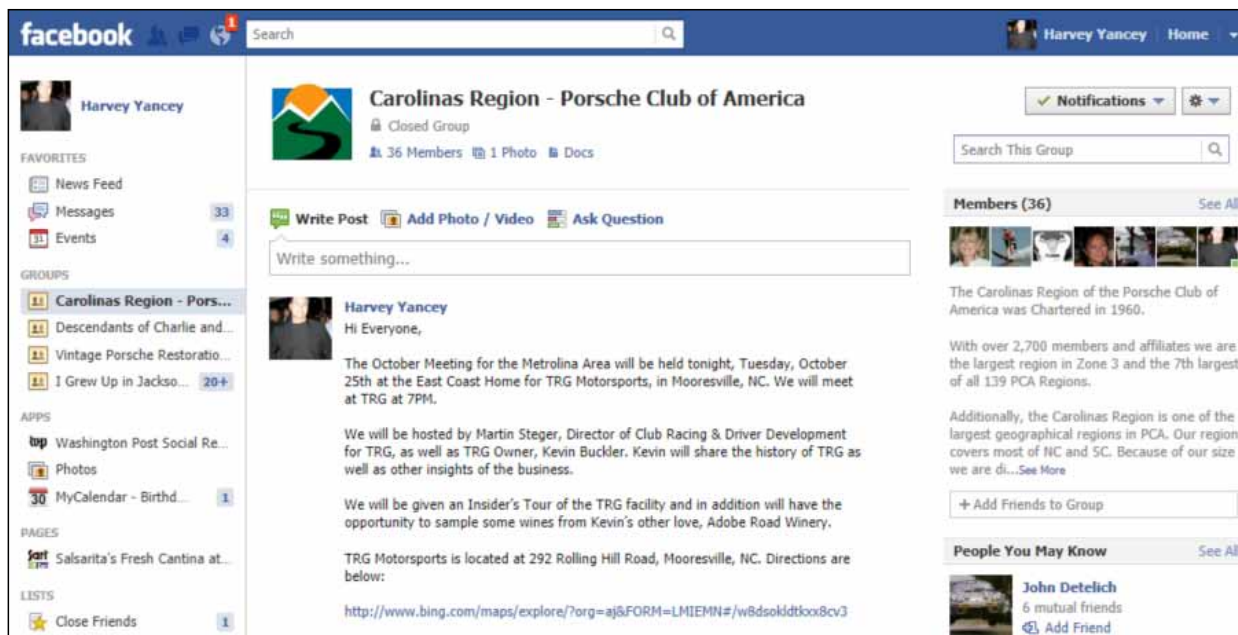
facebook 1 Search Harvey Yancey Home

Harvey Yancey

FAVORITES
News Feed
Messages 33
Events 4

GROUPS
Carolinas Region - Pors...
Descendants of Charlie and...
Vintage Porsche Restoratio...
I Grew Up in Jackso... 20+

APPS
Washington Post Social Re...
Photos
MyCalendar - Birthd... 1

PAGES
Salsarita's Fresh Cantina at...

LISTS
Close Friends 1

Carolinas Region - Porsche Club of America
Closed Group
36 Members 1 Photo Docs

Write Post Add Photo / Video Ask Question
Write something...

Harvey Yancey
Hi Everyone,

The October Meeting for the Metrolina Area will be held tonight, Tuesday, October 25th at the East Coast Home for TRG Motorsports, in Mooresville, NC. We will meet at TRG at 7PM.

We will be hosted by Martin Steger, Director of Club Racing & Driver Development for TRG, as well as TRG Owner, Kevin Buckler. Kevin will share the history of TRG as well as other insights of the business.

We will be given an Insider's Tour of the TRG facility and in addition will have the opportunity to sample some wines from Kevin's other love, Adobe Road Winery.

TRG Motorsports is located at 292 Rolling Hill Road, Mooresville, NC. Directions are below:

http://www.bing.com/maps/explore/?org=aj&FORM=LMIEMN#/w8dsokldtkxx8cv3

Notifications

Search This Group

Members (36) See All

The Carolinas Region of the Porsche Club of America was Chartered in 1960.

With over 2,700 members and affiliates we are the largest region in Zone 3 and the 7th largest of all 139 PCA Regions.

Additionally, the Carolinas Region is one of the largest geographical regions in PCA. Our region covers most of NC and SC. Because of our size we are di...See More

+ Add Friends to Group

People You May Know See All
John Detelich
6 mutual friends
Add Friend